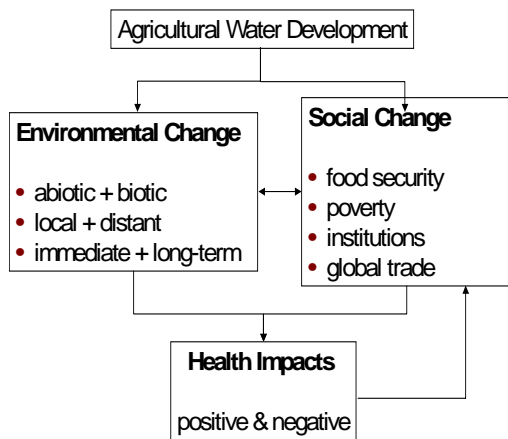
Agricultural Water Development

Environmental Change

- abiotic + biotic
- local + distant
- immediate + long-term

Social Change

- food security
- poverty
- institutions
- global trade

Health Impacts

positive & negative